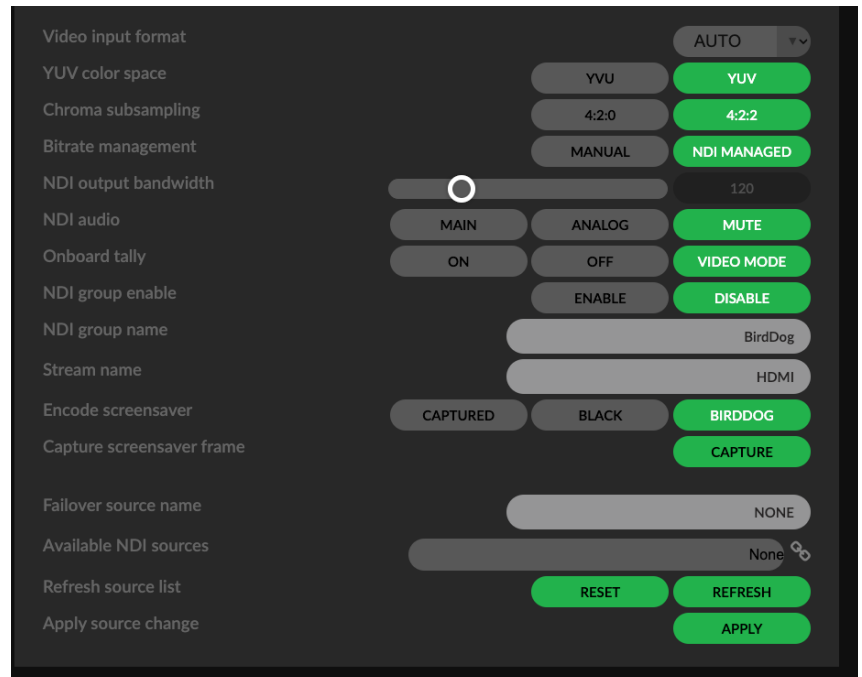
Video input format AUTO

YUV color space YVU YUV

Chroma subsampling 4:2:0 4:2:2

Bitrate management MANUAL NDI MANAGED

NDI output bandwidth 120

NDI audio MAIN ANALOG MUTE

Onboard tally ON OFF VIDEO MODE

NDI group enable ENABLE DISABLE

NDI group name BirdDog

Stream name HDMI

Encode screensaver CAPTURED BLACK BIRDDOG

Capture screensaver frame CAPTURE

Failover source name NONE

Available NDI sources None

Refresh source list RESET REFRESH

Apply source change APPLY